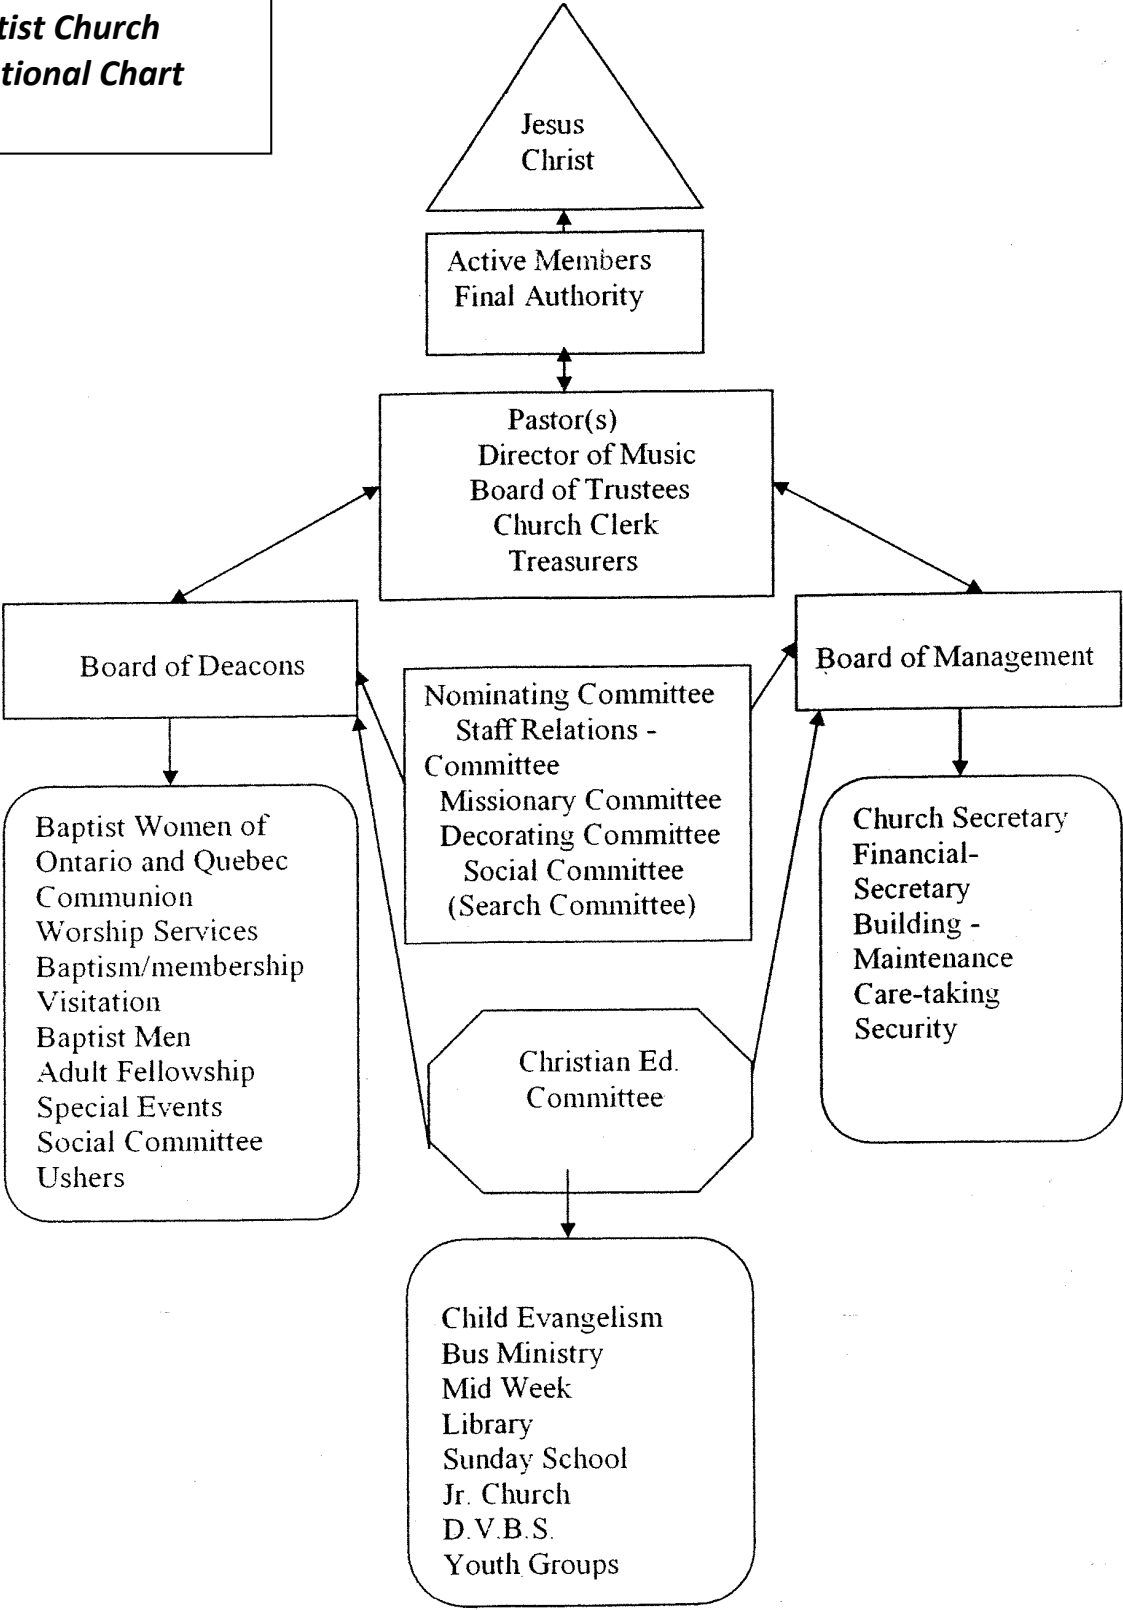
tist Church
tional Chart

Jesus
Christ

Active Members
Final Authority

Pastor(s)
Director of Music
Board of Trustees
Church Clerk
Treasurers

Board of Deacons

Board of Management

Nominating Committee
Staff Relations - Committee
Missionary Committee
Decorating Committee
Social Committee
(Search Committee)

Baptist Women of Ontario and Quebec
Communion
Worship Services
Baptism/membership
Visitation
Baptist Men
Adult Fellowship
Special Events
Social Committee
Ushers

Church Secretary
Financial-Secretary
Building - Maintenance
Care-taking
Security

Christian Ed. Committee

Child Evangelism
Bus Ministry
Mid Week
Library
Sunday School
Jr. Church
D.V.B.S.
Youth Groups